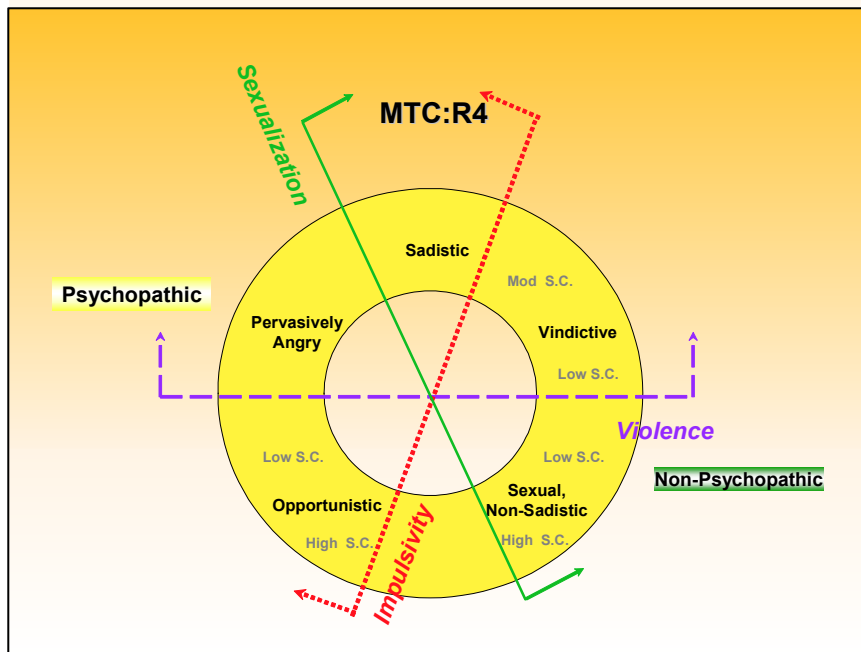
MTC:R4

Sexualization

Sadistic

Mod S.C.

Psychopathic

Pervasively Angry

Vindictive

Low S.C.

Violence

Low S.C.

Low S.C.

Non-Psychopathic

Opportunistic

Sexual, Non-Sadistic

High S.C.

High S.C.

Impulsivity